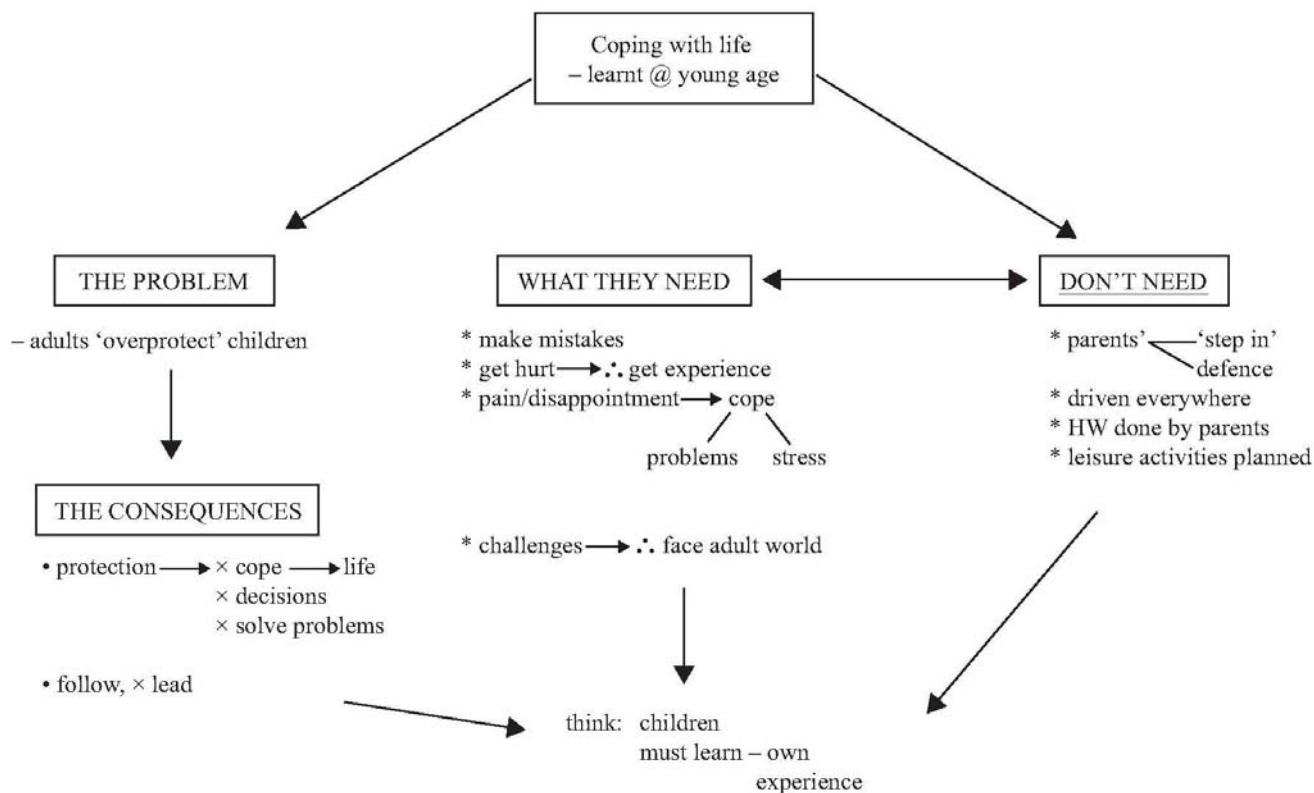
Coping with life
– learnt @ young age

THE PROBLEM

– adults 'overprotect' children

THE CONSEQUENCES

• protection → × cope → life
× decisions
× solve problems

• follow, × lead

WHAT THEY NEED

* make mistakes
* get hurt → ∴ get experience
* pain/disappointment → cope
problems stress

* challenges → ∴ face adult world

DON'T NEED

* parents' 'step in'
defence
* driven everywhere
* HW done by parents
* leisure activities planned

think: children
must learn – own
experience